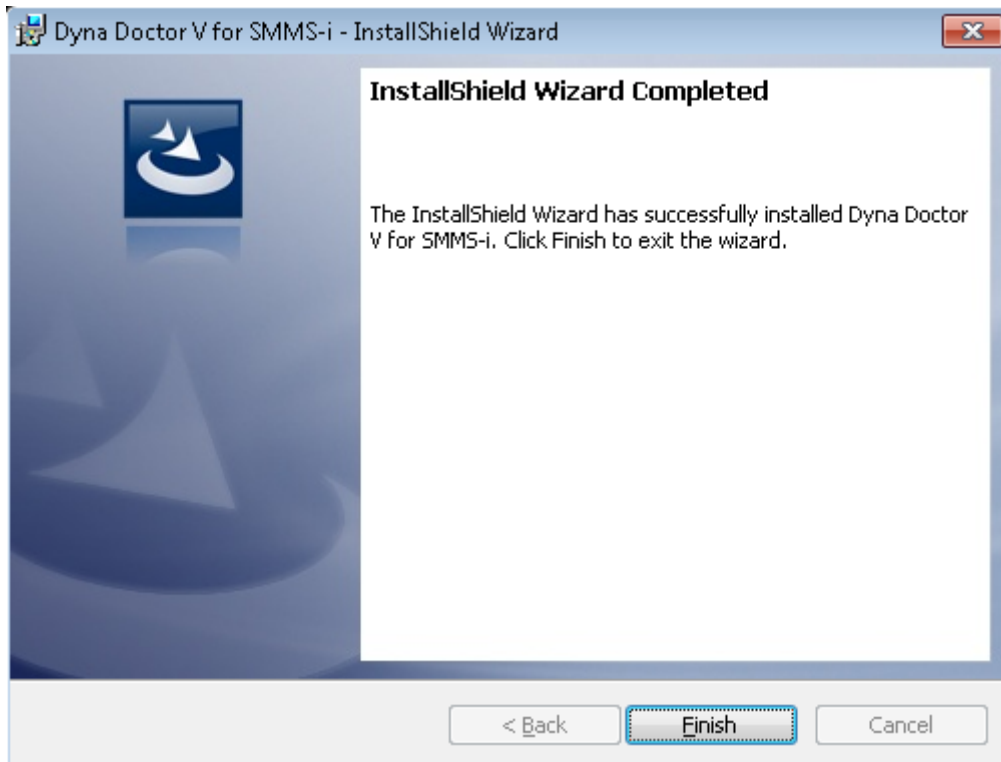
Dyna Doctor V for SMMS-i - InstallShield Wizard

InstallShield Wizard Completed

The InstallShield Wizard has successfully installed Dyna Doctor V for SMMS-i. Click Finish to exit the wizard.

< Back

Finish

Cancel